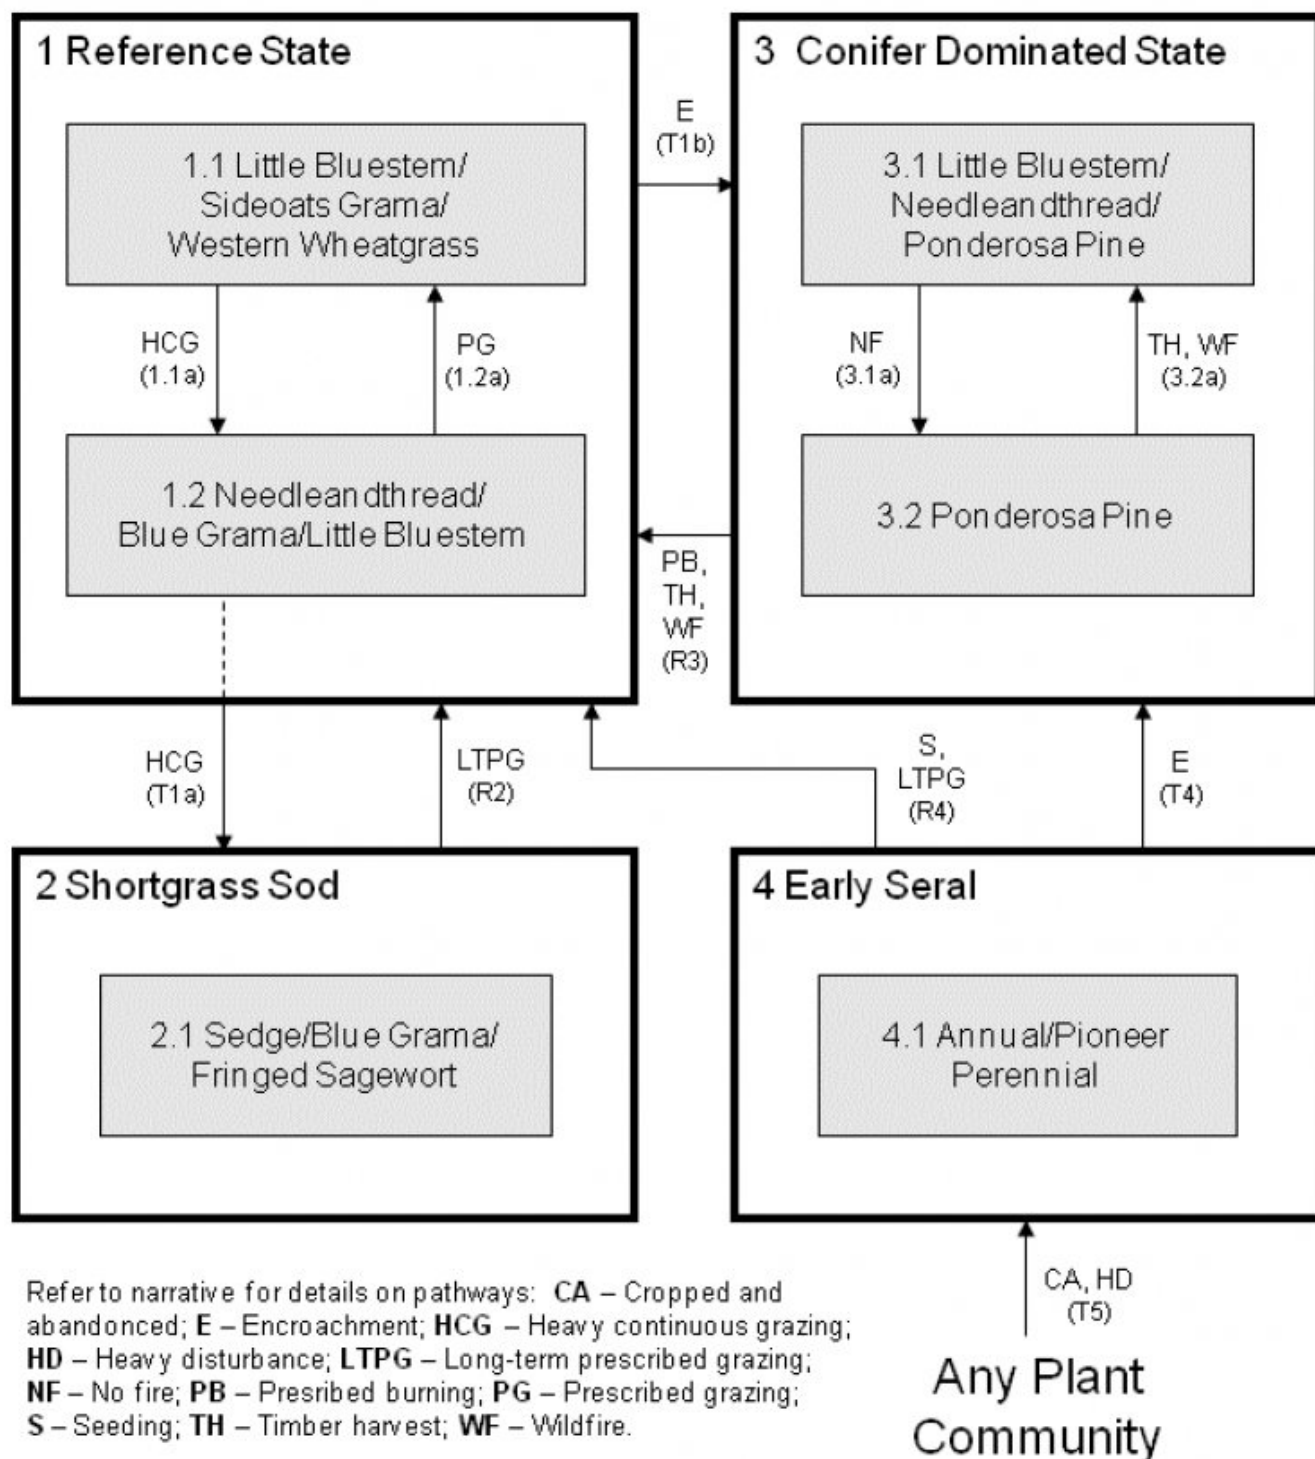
1 Reference State

1.1 Little Bluestem/ Sideoats Grama/ Western Wheatgrass

HCG (1.1a)

PG (1.2a)

1.2 Needleandthread/ Blue Grama/Little Bluestem

E (T1b)

3 Conifer Dominated State

3.1 Little Bluestem/ Needleandthread/ Ponderosa Pine

NF (3.1a)

TH, WF (3.2a)

3.2 Ponderosa Pine

PB, TH, WF (R3)

HCG (T1a)

LTPG (R2)

S, LTPG (R4)

E (T4)

2 Shortgrass Sod

2.1 Sedge/Blue Grama/ Fringed Sagewort

4 Early Seral

4.1 Annual/Pioneer Perennial

CA, HD (T5)

Any Plant Community

Refer to narrative for details on pathways: **CA** – Cropped and abandonced; **E** – Encroachment; **HCG** – Heavy continuous grazing; **HD** – Heavy disturbance; **LTPG** – Long-term prescribed grazing; **NF** – No fire; **PB** – Presribed burning; **PG** – Prescribed grazing; **S** – Seeding; **TH** – Timber harvest; **WF** – Wildfire.